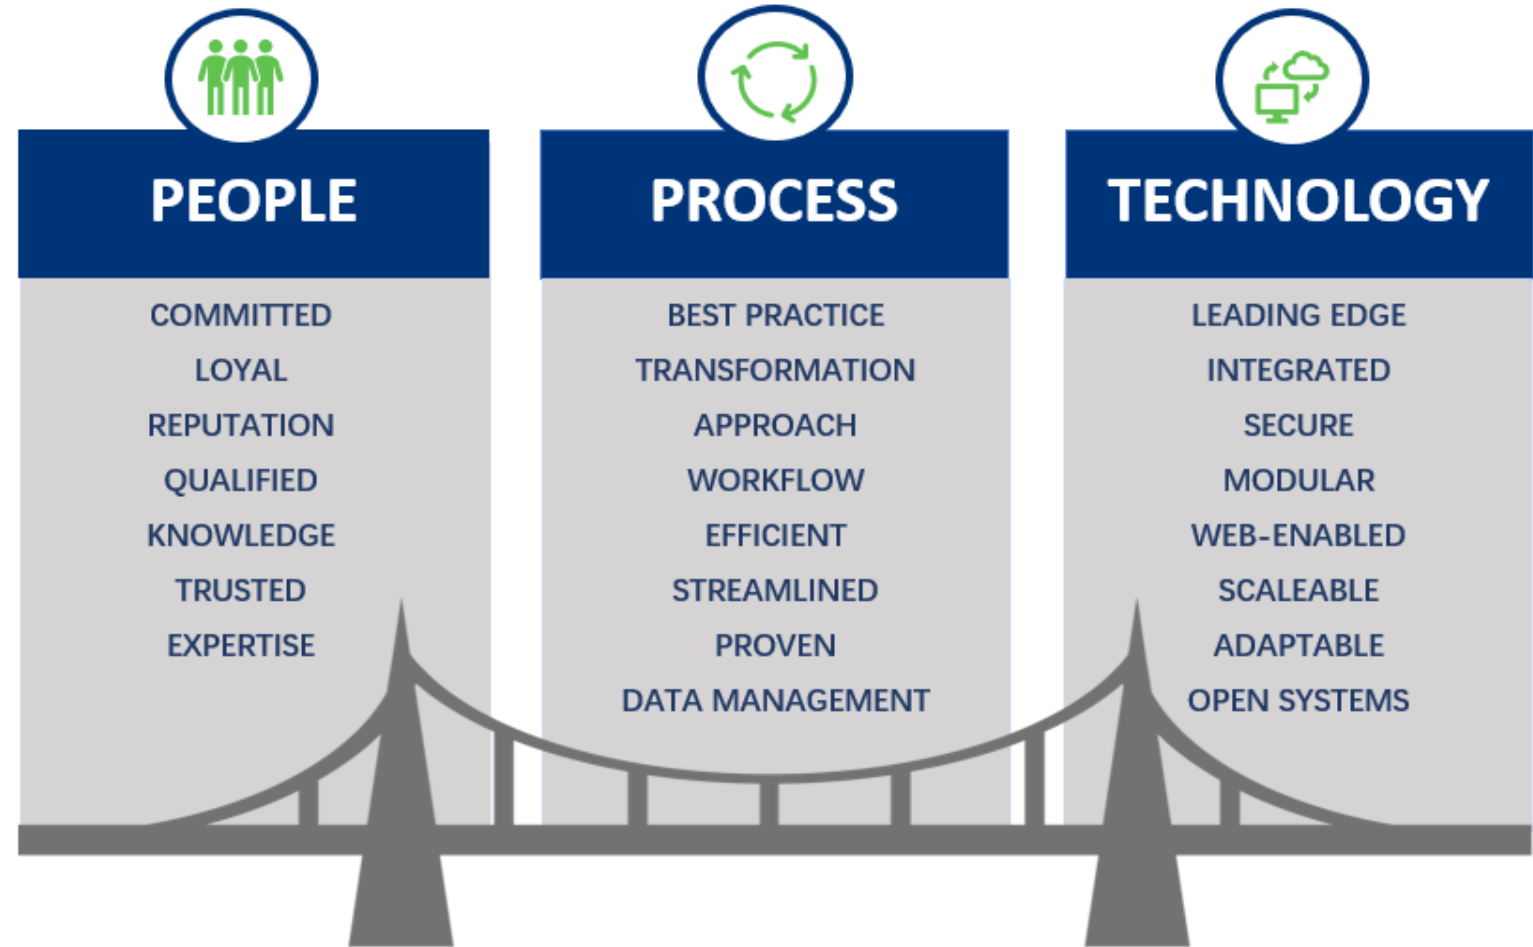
PEOPLE

COMMITTED
LOYAL
REPUTATION
QUALIFIED
KNOWLEDGE
TRUSTED
EXPERTISE

PROCESS

BEST PRACTICE
TRANSFORMATION
APPROACH
WORKFLOW
EFFICIENT
STREAMLINED
PROVEN
DATA MANAGEMENT

TECHNOLOGY

LEADING EDGE
INTEGRATED
SECURE
MODULAR
WEB-ENABLED
SCALEABLE
ADAPTABLE
OPEN SYSTEMS